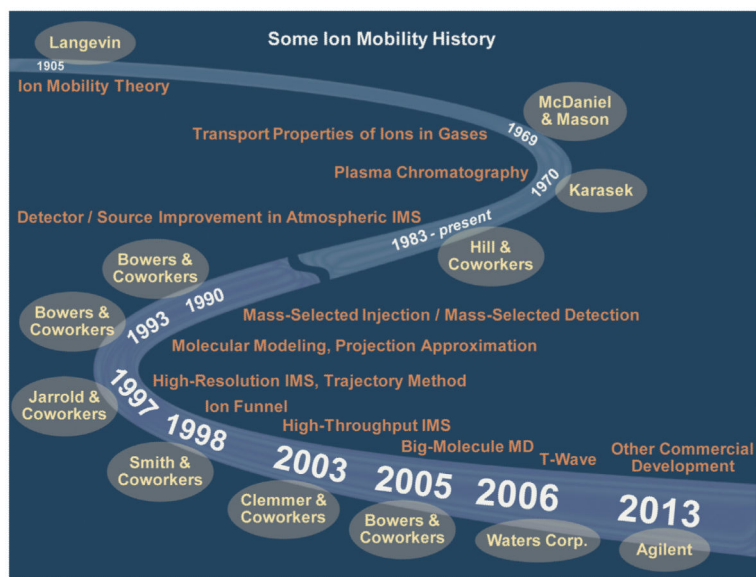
Some Ion Mobility History

Langevin
1905
Ion Mobility Theory

McDaniel & Mason
1969
Transport Properties of Ions in Gases

Plasma Chromatography
1970
Karasek

Detector / Source Improvement in Atmospheric IMS
1983 - present
Hill & Coworkers

Bowers & Coworkers
1990
Bowers & Coworkers
1993
Mass-Selected Injection / Mass-Selected Detection
Molecular Modeling, Projection Approximation

Jarrold & Coworkers
1997
High-Resolution IMS, Trajectory Method
Ion Funnel
1998
Smith & Coworkers
High-Throughput IMS
2003
Clemmer & Coworkers
Big-Molecule MD
2005
Bowers & Coworkers
T-Wave
2006
Waters Corp.
Other Commercial Development
2013
Agilent